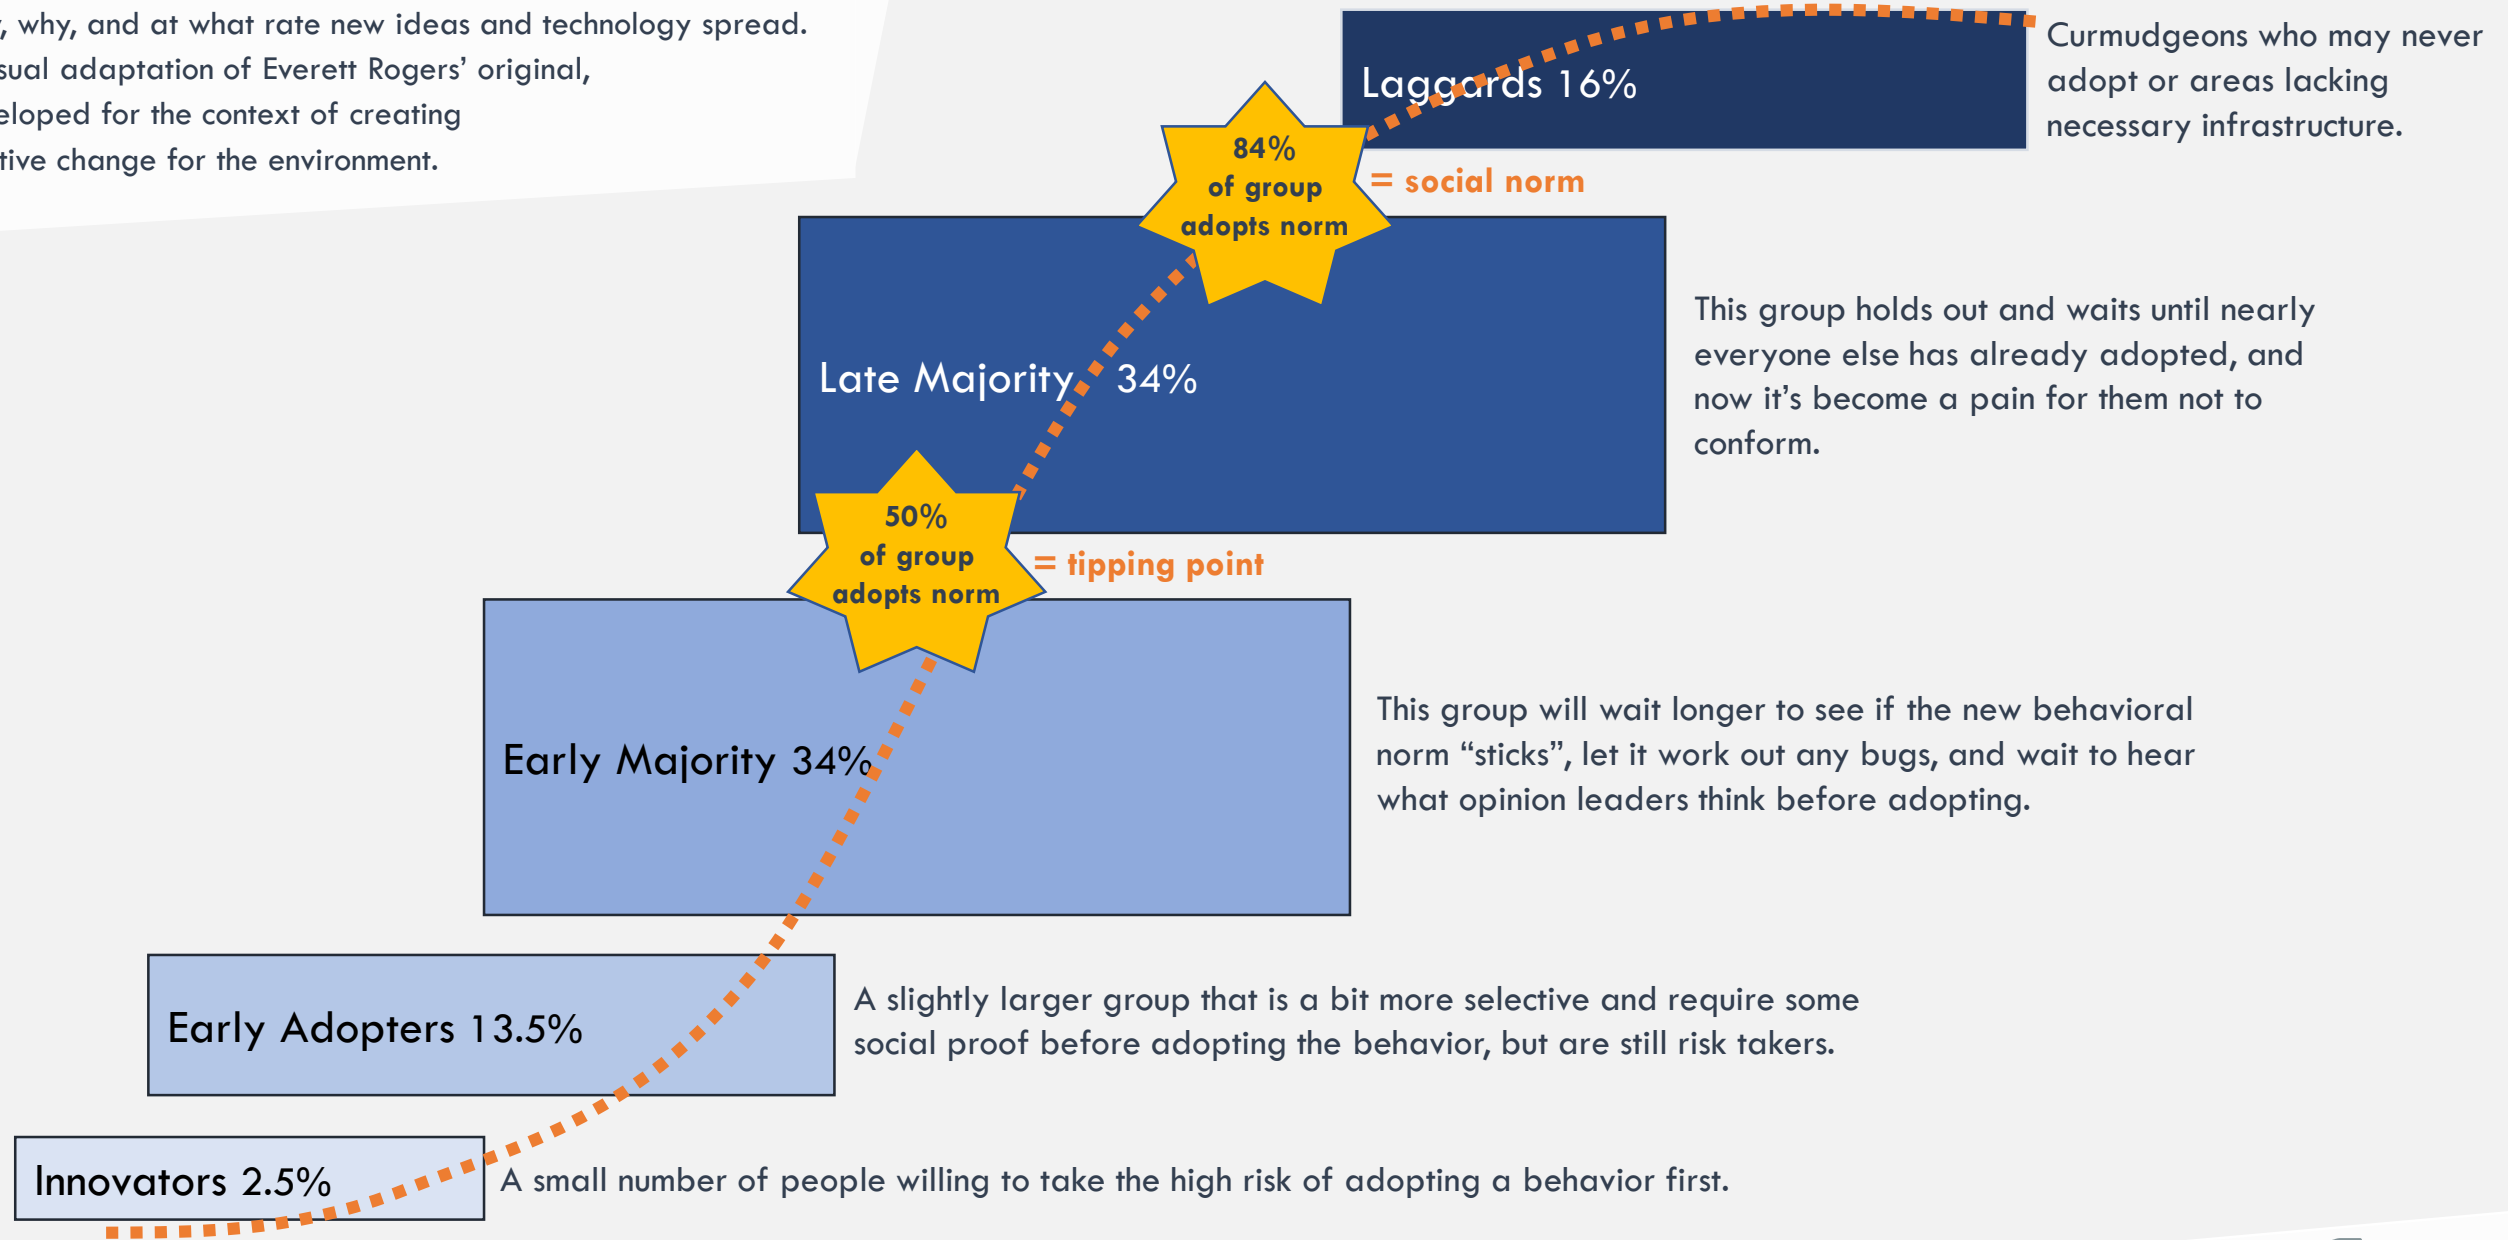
, why, and at what rate new ideas and technology spread. sual adaptation of Everett Rogers' original, eloped for the context of creating tive change for the environment.

Laggards 16%

Curmudgeons who may never adopt or areas lacking necessary infrastructure.

84% of group adopts norm

= social norm

Late Majority 34%

This group holds out and waits until nearly everyone else has already adopted, and now it's become a pain for them not to conform.

50% of group adopts norm

= tipping point

Early Majority 34%

This group will wait longer to see if the new behavioral norm "sticks", let it work out any bugs, and wait to hear what opinion leaders think before adopting.

Early Adopters 13.5%

A slightly larger group that is a bit more selective and require some social proof before adopting the behavior, but are still risk takers.

Innovators 2.5%

A small number of people willing to take the high risk of adopting a behavior first.